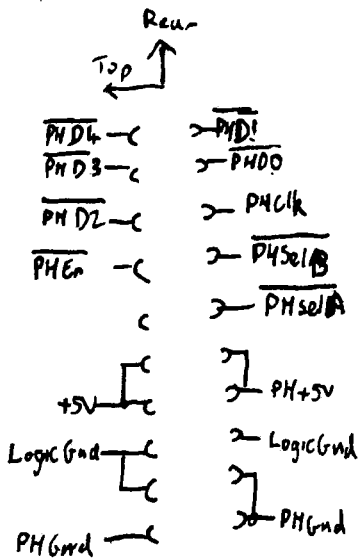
Rear

Top

$\overline{PHD4}$

$\overline{PHD3}$

$\overline{PHD2}$

$\overline{PHEn}$

+5V

LogicGnd

PHGnd

$\overline{PHD1}$

$\overline{PHD0}$

PHClk

$\overline{PHSelB}$

$\overline{PHSelA}$

PH+5V

LogicGnd

PHGnd